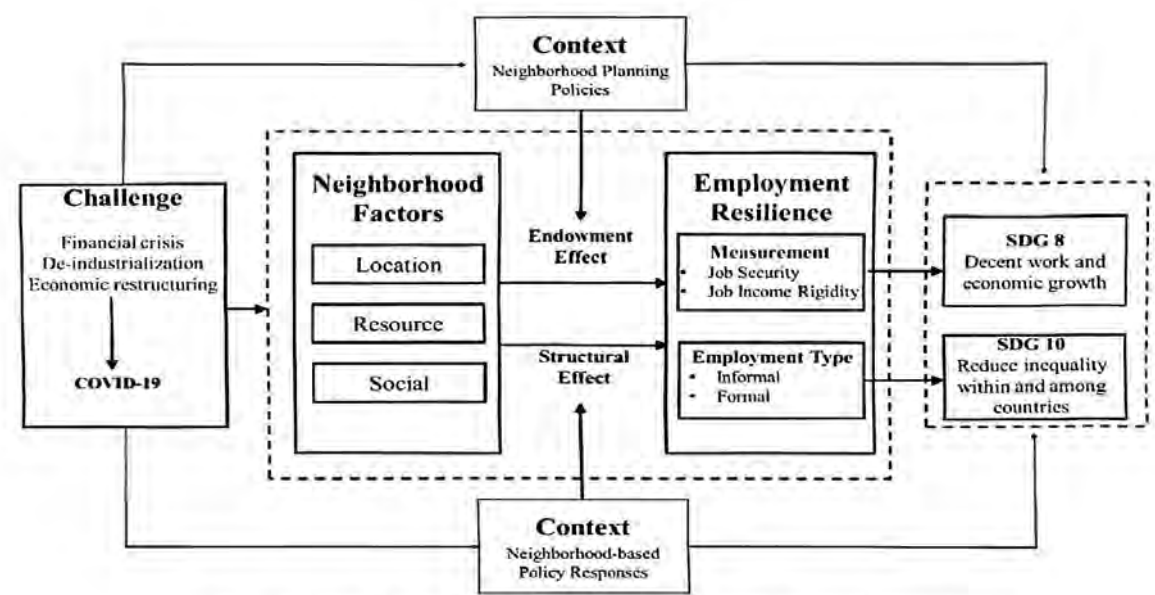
Context
Neighborhood Planning Policies

Challenge
Financial crisis
De-industrialization
Economic restructuring

COVID-19

Neighborhood Factors

Location

Resource

Social

Endowment Effect

Structural Effect

Employment Resilience

Measurement
• Job Security
• Job Income Rigidity

Employment Type
• Informal
• Formal

SDG 8
Decent work and economic growth

SDG 10
Reduce inequality within and among countries

Context
Neighborhood-based Policy Responses